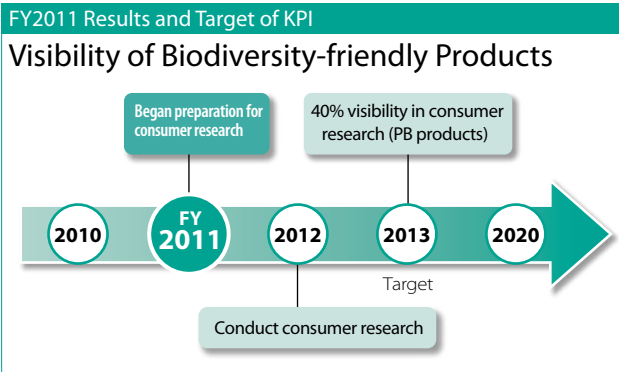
FY2011 Results and Target of KPI

Visibility of Biodiversity-friendly Products

Began preparation for consumer research

40% visibility in consumer research (PB products)

2010

FY 2011

2012

2013

2020

Target

Conduct consumer research